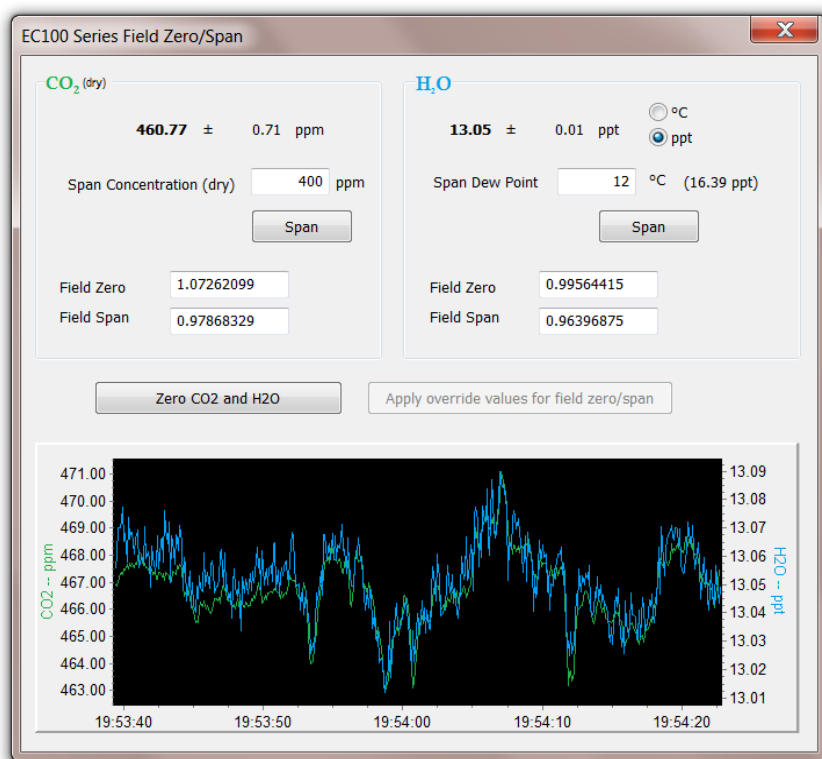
EC100 Series Field Zero/Span

$CO_2$ (dry)

460.77 ± 0.71 ppm

Span Concentration (dry) 400 ppm

Span

Field Zero 1.07262099

Field Span 0.97868329

$H_2O$

13.05 ± 0.01 ppt

°C

ppt

Span Dew Point 12 °C (16.39 ppt)

Span

Field Zero 0.99564415

Field Span 0.96396875

Zero CO2 and H2O

Apply override values for field zero/span

471.00
470.00
469.00
468.00
467.00
466.00
465.00
464.00
463.00

CO2 -- ppm

13.09
13.08
13.07
13.06
13.05
13.04
13.03
13.02
13.01

H2O -- ppt

19:53:40 19:53:50 19:54:00 19:54:10 19:54:20